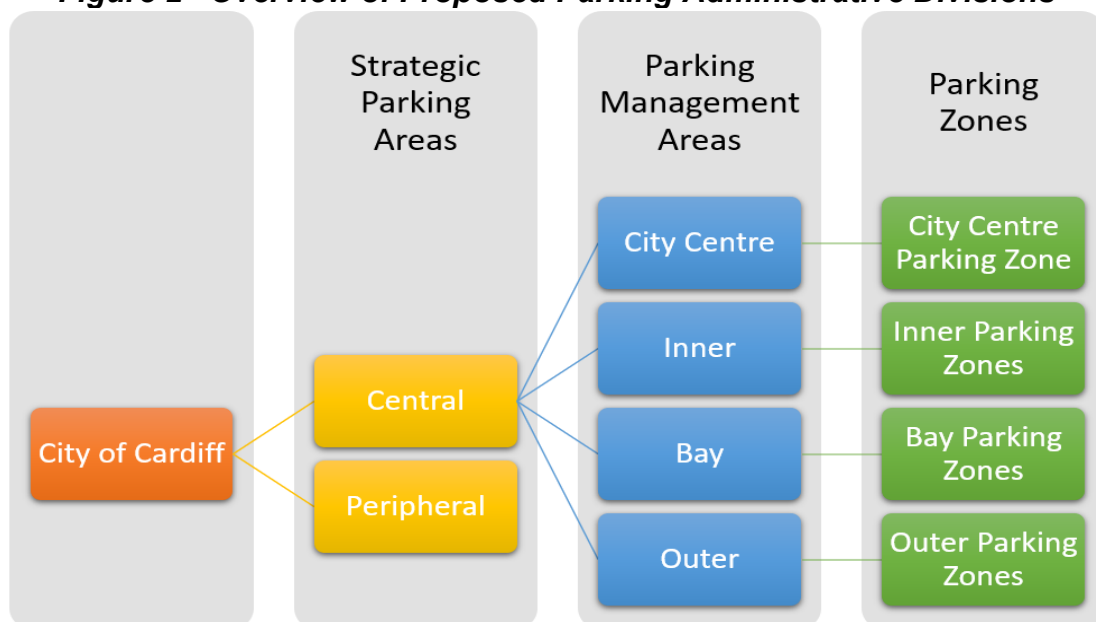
Figure 2 - Overview of Proposed Parking Administrative Divisions

Strategic Parking Areas

Parking Management Areas

Parking Zones

City of Cardiff

Central

Peripheral

City Centre

Inner

Bay

Outer

City Centre Parking Zone

Inner Parking Zones

Bay Parking Zones

Outer Parking Zones